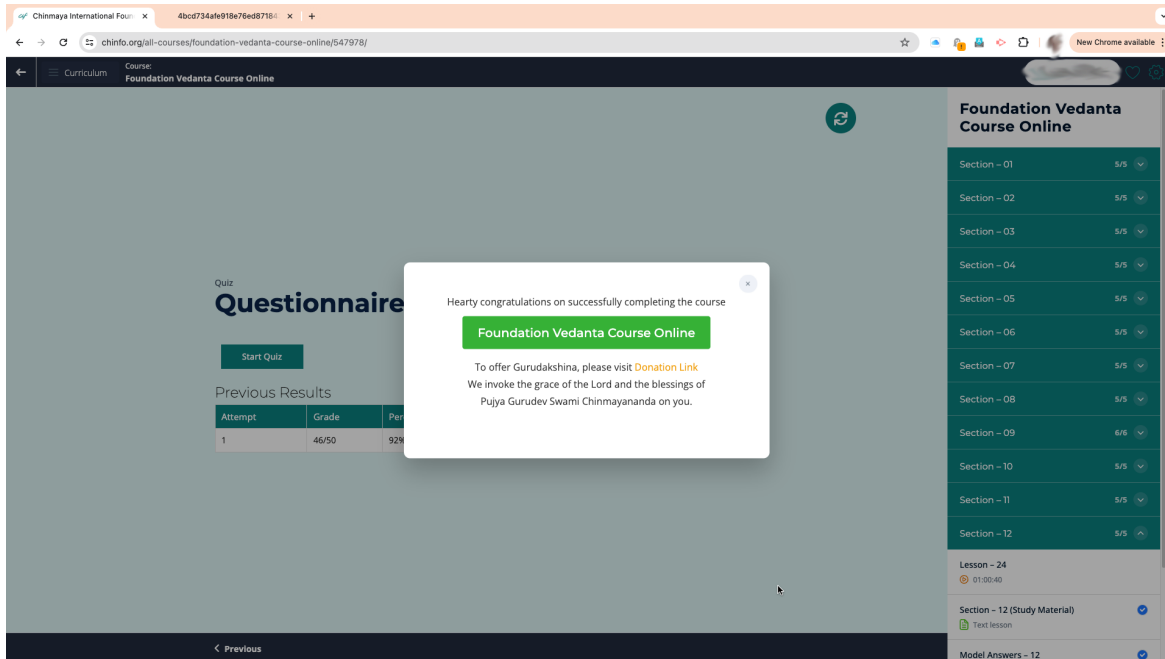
Chinmaya International Foun ×
4bcd734afe918e76ed87184 ×
+

chinfo.org/all-courses/foundation-vedanta-course-online/547978/

New Chrome available

Curriculum
Course:
Foundation Vedanta Course Online

Quiz
Questionnaire

Start Quiz

Previous Results

| Attempt | Grade | Per |
|---|---|---|
| 1 | 46/50 | 92% |

×
Hearty congratulations on successfully completing the course
Foundation Vedanta Course Online
To offer Gurudakshina, please visit Donation Link
We invoke the grace of the Lord and the blessings of
Pujya Gurudev Swami Chinmayananda on you.

Foundation Vedanta Course Online

Section – 01 5/5
Section – 02 5/5
Section – 03 5/5
Section – 04 5/5
Section – 05 5/5
Section – 06 5/5
Section – 07 5/5
Section – 08 5/5
Section – 09 6/6
Section – 10 5/5
Section – 11 5/5
Section – 12 5/5

Lesson – 24
01:00:40

Section – 12 (Study Material)
Text lesson

Model Answers – 12

< Previous